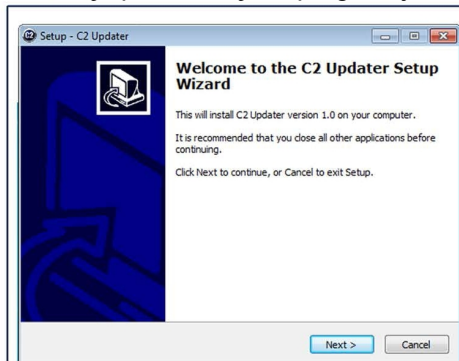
Setup - C2 Updater

Welcome to the C2 Updater Setup Wizard

This will install C2 Updater version 1.0 on your computer.

It is recommended that you close all other applications before continuing.

Click Next to continue, or Cancel to exit Setup.

Next >
Cancel